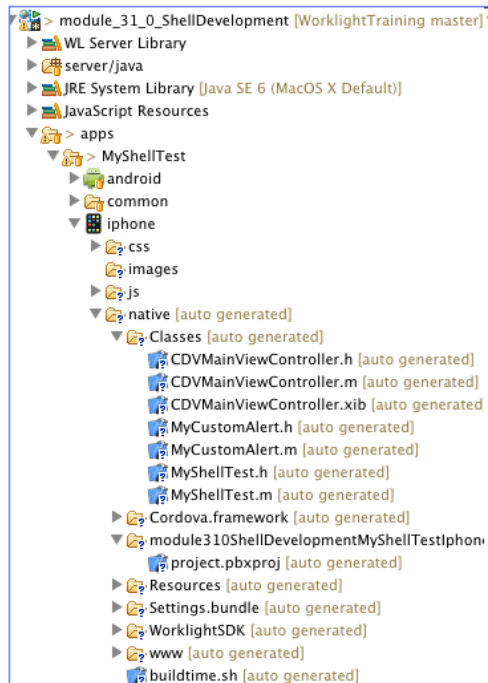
> module_31_0_ShellDevelopment [WorklightTraining master]
WL Server Library
server/java
JRE System Library [Java SE 6 (MacOS X Default)]
JavaScript Resources
> apps
> MyShellTest
android
common
iphone
css
images
js
native [auto generated]
Classes [auto generated]
CDVMainViewController.h [auto generated]
CDVMainViewController.m [auto generated]
CDVMainViewController.xib [auto generated
MyCustomAlert.h [auto generated]
MyCustomAlert.m [auto generated]
MyShellTest.h [auto generated]
MyShellTest.m [auto generated]
Cordova.framework [auto generated]
module310ShellDevelopmentMyShellTestIphon
project.pbxproj [auto generated]
Resources [auto generated]
Settings.bundle [auto generated]
WorklightSDK [auto generated]
www [auto generated]
buildtime.sh [auto generated]